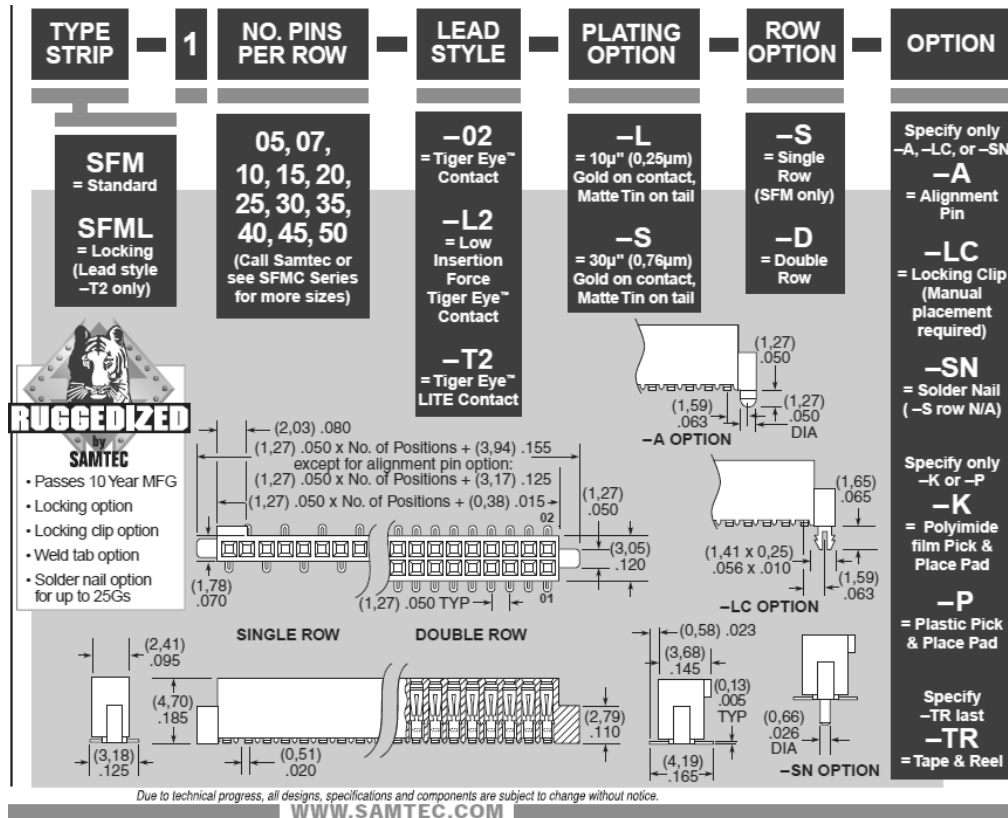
TYPE STRIP — 1 — NO. PINS PER ROW — LEAD STYLE — PLATING OPTION — ROW OPTION — OPTION

SFM = Standard

SFML = Locking (Lead style –T2 only)

05, 07, 10, 15, 20, 25, 30, 35, 40, 45, 50

(Call Samtec or see SFMC Series for more sizes)

–02 = Tiger Eye™ Contact

–L2 = Low Insertion Force Tiger Eye™ Contact

–T2 = Tiger Eye™ LITE Contact

–L = 10µ" (0,25µm) Gold on contact, Matte Tin on tail

–S = 30µ" (0,76µm) Gold on contact, Matte Tin on tail

–S = Single Row (SFM only)

–D = Double Row

Specify only –A, –LC, or –SN

–A = Alignment Pin

–LC = Locking Clip (Manual placement required)

–SN = Solder Nail ( –S row N/A)

Specify only –K or –P

–K = Polyimide film Pick & Place Pad

–P = Plastic Pick & Place Pad

Specify –TR last

–TR = Tape & Reel

RUGGEDIZED by SAMTEC

• Passes 10 Year MFG
• Locking option
• Locking clip option
• Weld tab option
• Solder nail option for up to 25Gs

(2,03) .080
(1,27) .050 x No. of Positions + (3,94) .155 except for alignment pin option: (1,27) .050 x No. of Positions + (3,17) .125
(1,27) .050 x No. of Positions + (0,38) .015
(1,27) .050
02
(3,05) .120
01
(1,78) .070
(1,27) .050 TYP

(1,27) .050
(1,59) .063
(1,27) .050 DIA
–A OPTION

(1,65) .065
(1,41 x 0,25) .056 x .010
(1,59) .063
–LC OPTION

SINGLE ROW
DOUBLE ROW
(2,41) .095
(4,70) .185
(3,18) .125
(0,51) .020
(2,79) .110
(0,58) .023
(3,68) .145
(0,13) .005 TYP
(4,19) .165
(0,66) .026 DIA
–SN OPTION

Due to technical progress, all designs, specifications and components are subject to change without notice.
WWW.SAMTEC.COM